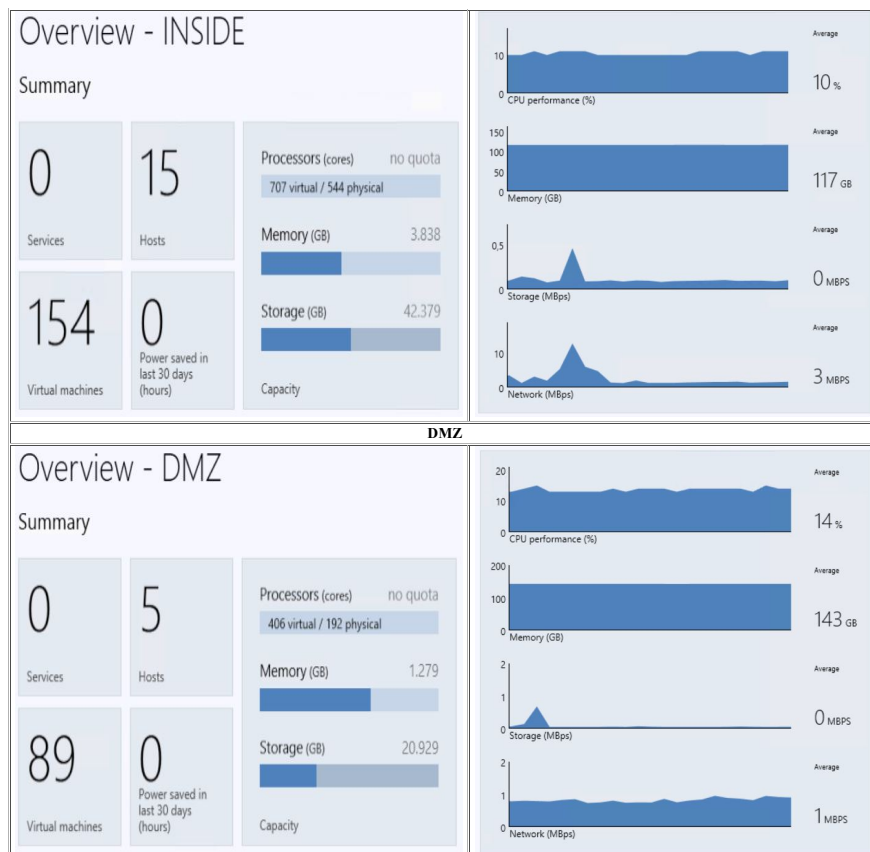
Overview - INSIDE

Summary

0
Services

15
Hosts

154
Virtual machines

0
Power saved in last 30 days (hours)

Processors (cores) no quota
707 virtual / 544 physical

Memory (GB) 3.838

Storage (GB) 42.379

Capacity

10
0
CPU performance (%)
Average
10 %

150
100
50
0
Memory (GB)
Average
117 GB

0,5
0
Storage (MBps)
Average
0 MBPS

10
0
Network (MBps)
Average
3 MBPS

DMZ

Overview - DMZ

Summary

0
Services

5
Hosts

89
Virtual machines

0
Power saved in last 30 days (hours)

Processors (cores) no quota
406 virtual / 192 physical

Memory (GB) 1.279

Storage (GB) 20.929

Capacity

20
10
0
CPU performance (%)
Average
14 %

200
100
0
Memory (GB)
Average
143 GB

2
1
0
Storage (MBps)
Average
0 MBPS

2
1
0
Network (MBps)
Average
1 MBPS